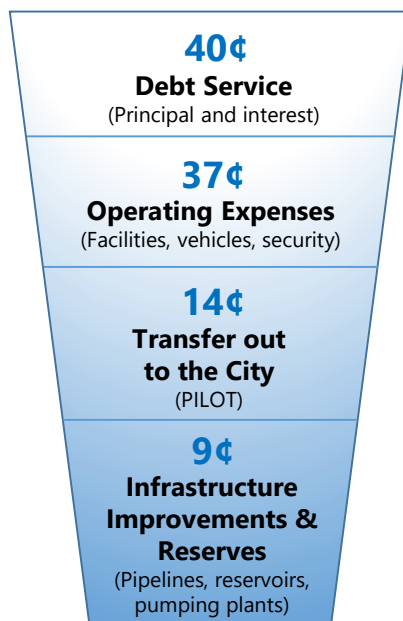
40¢
Debt Service
(Principal and interest)

37¢
Operating Expenses
(Facilities, vehicles, security)

14¢
Transfer out to the City
(PILOT)

9¢
Infrastructure Improvements & Reserves
(Pipelines, reservoirs, pumping plants)